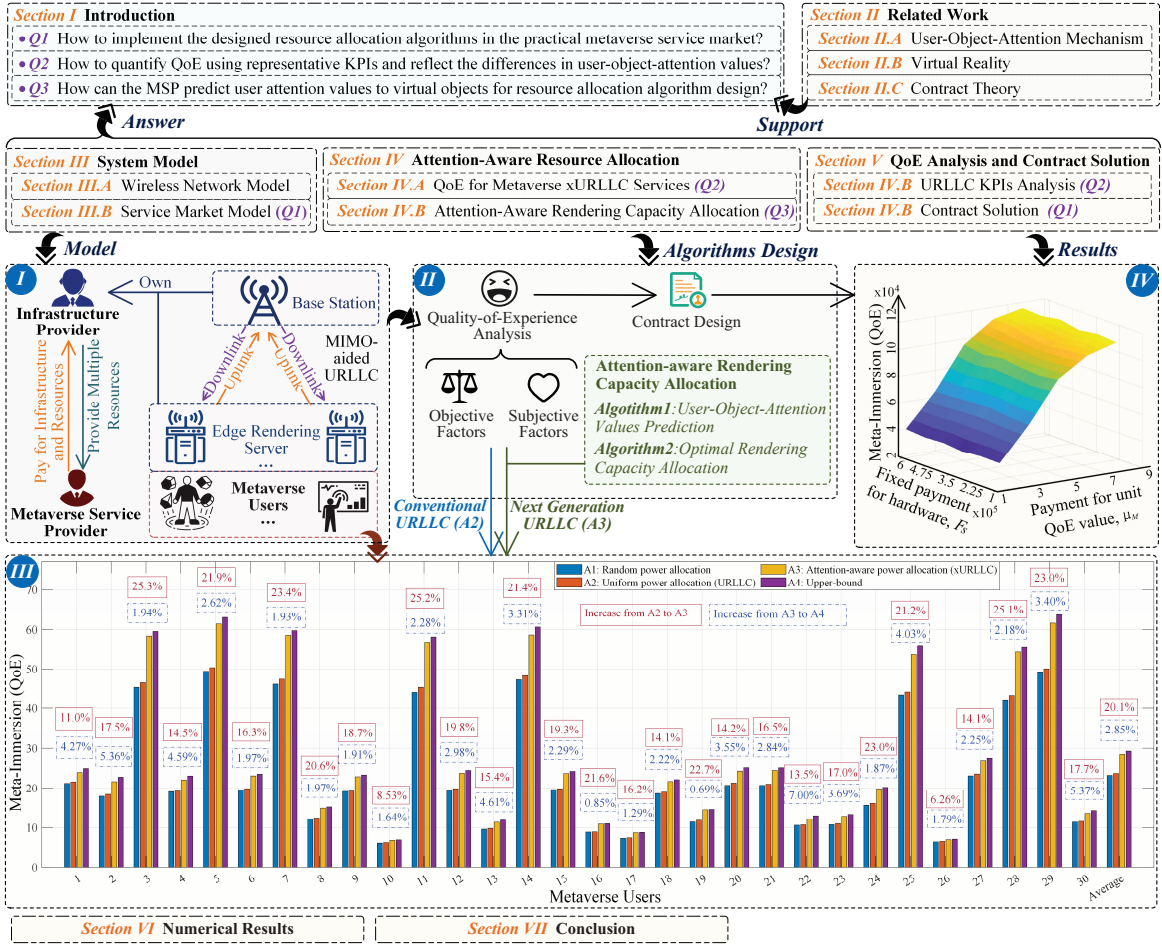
Section I Introduction
• Q1 How to implement the designed resource allocation algorithms in the practical metaverse service market?
• Q2 How to quantify QoE using representative KPIs and reflect the differences in user-object-attention values?
• Q3 How can the MSP predict user attention values to virtual objects for resource allocation algorithm design?

Section II Related Work
Section II.A User-Object-Attention Mechanism
Section II.B Virtual Reality
Section II.C Contract Theory

Answer
Support

Section III System Model
Section III.A Wireless Network Model
Section III.B Service Market Model (Q1)

Section IV Attention-Aware Resource Allocation
Section IV.A QoE for Metaverse xURLLC Services (Q2)
Section IV.B Attention-Aware Rendering Capacity Allocation (Q3)

Section V QoE Analysis and Contract Solution
Section IV.B URLLC KPIs Analysis (Q2)
Section IV.B Contract Solution (Q1)

Model
Algorithms Design
Results

I
Infrastructure Provider
Own
Base Station
Downlink
Uplink
Uplink
Downlink
MIMO-aided URLLC
Pay for Infrastructure and Resources
Provide Multiple Resources
Edge Rendering Server
...
Metaverse Users
...
Metaverse Service Provider

II
Quality-of-Experience Analysis
Contract Design
Objective Factors
Subjective Factors
Attention-aware Rendering Capacity Allocation
Algotithm1: User-Object-Attention Values Prediction
Algorithm2: Optimal Rendering Capacity Allocation
Conventional URLLC (A2)
Next Generation URLLC (A3)

IV
$x10^4$
12
10
8
6
4
2
Meta-Immersion (QoE)
6 4.75 3.5 2.25 1
Fixed payment for hardware, $F_s$
$x10^5$
3 5 7 9
Payment for unit QoE value, $\mu_M$

III
A1: Random power allocation
A2: Uniform power allocation (URLLC)
A3: Attention-aware power allocation (xURLLC)
A4: Upper-bound
Increase from A2 to A3
Increase from A3 to A4
Meta-Immersion (QoE)
70 60 50 40 30 20 10 0
11.0% 4.27%
17.5% 5.36%
25.3% 1.94%
14.5% 4.59%
21.9% 2.62%
16.3% 1.97%
23.4% 1.93%
20.6% 1.97%
18.7% 1.91%
8.53% 1.64%
25.2% 2.28%
19.8% 2.98%
15.4% 4.61%
21.4% 3.31%
19.3% 2.29%
21.6% 0.85%
16.2% 1.29%
14.1% 2.22%
22.7% 0.69%
14.2% 3.55%
16.5% 2.84%
13.5% 7.00%
17.0% 3.69%
23.0% 1.87%
21.2% 4.03%
6.26% 1.79%
14.1% 2.25%
25.1% 2.18%
23.0% 3.40%
17.7% 5.37%
20.1% 2.85%
1 2 3 4 5 6 7 8 9 10 11 12 13 14 15 16 17 18 19 20 21 22 23 24 25 26 27 28 29 30 Average
Metaverse Users

Section VI Numerical Results
Section VII Conclusion